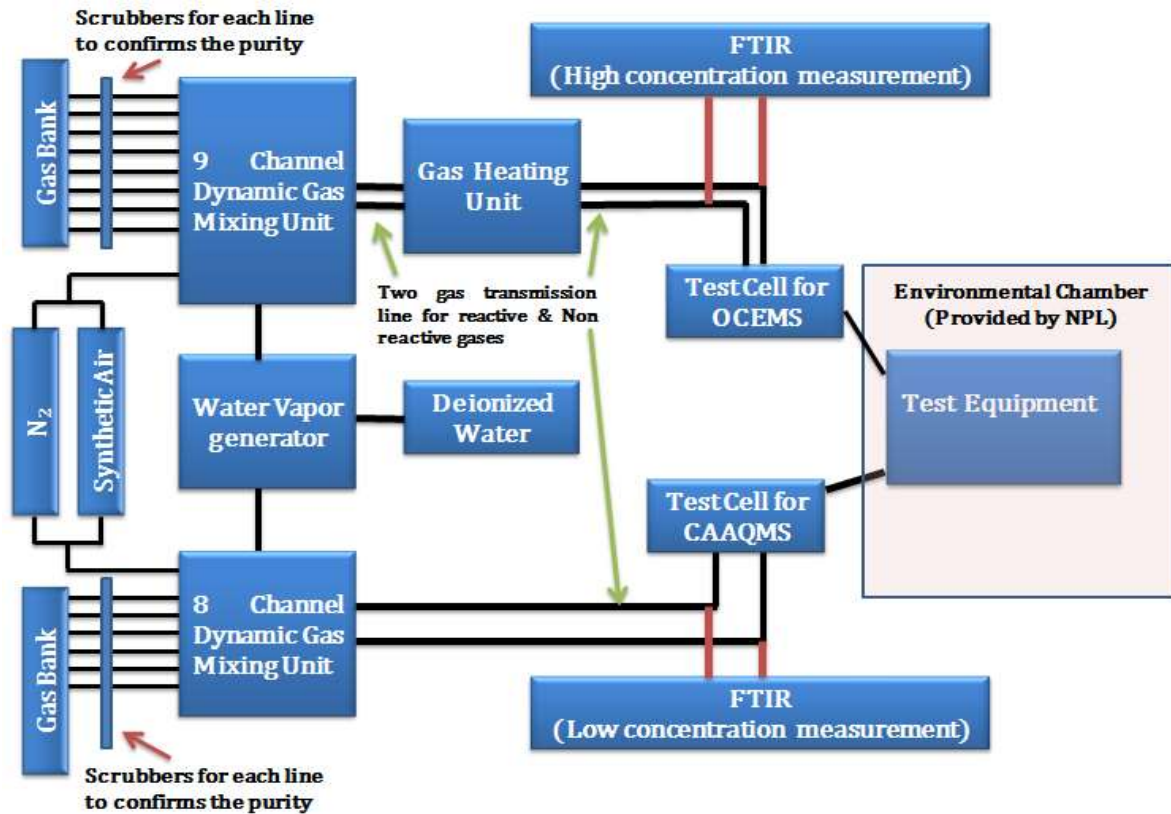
Scrubbers for each line to confirms the purity

Gas Bank

9 Channel Dynamic Gas Mixing Unit

Gas Heating Unit

FTIR
(High concentration measurement)

Two gas transmission line for reactive & Non reactive gases

Test Cell for OCEMS

Environmental Chamber
(Provided by NPL)

Test Equipment

$N_2$

Synthetic Air

Water Vapor generator

Deionized Water

Test Cell for CAAQMS

8 Channel Dynamic Gas Mixing Unit

Gas Bank

FTIR
(Low concentration measurement)

Scrubbers for each line to confirms the purity